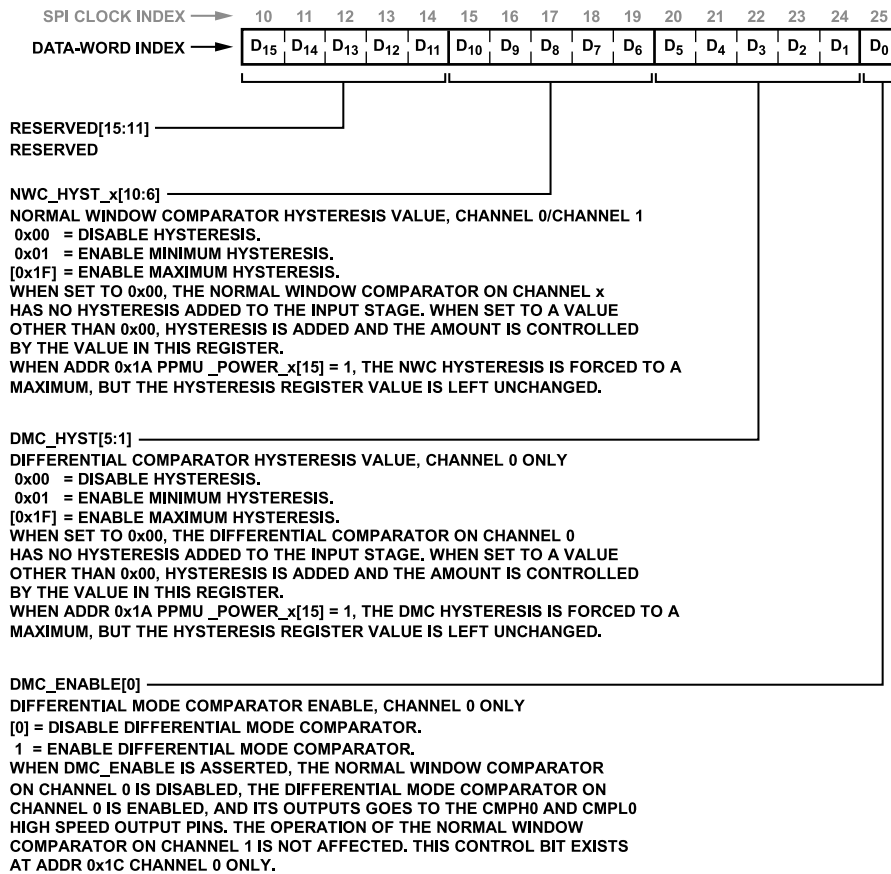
SPI CLOCK INDEX → 10 11 12 13 14 15 16 17 18 19 20 21 22 23 24 25

DATA-WORD INDEX → $D_{15}$ $D_{14}$ $D_{13}$ $D_{12}$ $D_{11}$ $D_{10}$ $D_9$ $D_8$ $D_7$ $D_6$ $D_5$ $D_4$ $D_3$ $D_2$ $D_1$ $D_0$

RESERVED[15:11]
RESERVED

NWC_HYST_x[10:6]
NORMAL WINDOW COMPARATOR HYSTERESIS VALUE, CHANNEL 0/CHANNEL 1
0x00 = DISABLE HYSTERESIS.
0x01 = ENABLE MINIMUM HYSTERESIS.
[0x1F] = ENABLE MAXIMUM HYSTERESIS.
WHEN SET TO 0x00, THE NORMAL WINDOW COMPARATOR ON CHANNEL x HAS NO HYSTERESIS ADDED TO THE INPUT STAGE. WHEN SET TO A VALUE OTHER THAN 0x00, HYSTERESIS IS ADDED AND THE AMOUNT IS CONTROLLED BY THE VALUE IN THIS REGISTER.
WHEN ADDR 0x1A PPMU _POWER_x[15] = 1, THE NWC HYSTERESIS IS FORCED TO A MAXIMUM, BUT THE HYSTERESIS REGISTER VALUE IS LEFT UNCHANGED.

DMC_HYST[5:1]
DIFFERENTIAL COMPARATOR HYSTERESIS VALUE, CHANNEL 0 ONLY
0x00 = DISABLE HYSTERESIS.
0x01 = ENABLE MINIMUM HYSTERESIS.
[0x1F] = ENABLE MAXIMUM HYSTERESIS.
WHEN SET TO 0x00, THE DIFFERENTIAL COMPARATOR ON CHANNEL 0 HAS NO HYSTERESIS ADDED TO THE INPUT STAGE. WHEN SET TO A VALUE OTHER THAN 0x00, HYSTERESIS IS ADDED AND THE AMOUNT IS CONTROLLED BY THE VALUE IN THIS REGISTER.
WHEN ADDR 0x1A PPMU _POWER_x[15] = 1, THE DMC HYSTERESIS IS FORCED TO A MAXIMUM, BUT THE HYSTERESIS REGISTER VALUE IS LEFT UNCHANGED.

DMC_ENABLE[0]
DIFFERENTIAL MODE COMPARATOR ENABLE, CHANNEL 0 ONLY
[0] = DISABLE DIFFERENTIAL MODE COMPARATOR.
1 = ENABLE DIFFERENTIAL MODE COMPARATOR.
WHEN DMC_ENABLE IS ASSERTED, THE NORMAL WINDOW COMPARATOR ON CHANNEL 0 IS DISABLED, THE DIFFERENTIAL MODE COMPARATOR ON CHANNEL 0 IS ENABLED, AND ITS OUTPUTS GOES TO THE CMPH0 AND CMPL0 HIGH SPEED OUTPUT PINS. THE OPERATION OF THE NORMAL WINDOW COMPARATOR ON CHANNEL 1 IS NOT AFFECTED. THIS CONTROL BIT EXISTS AT ADDR 0x1C CHANNEL 0 ONLY.